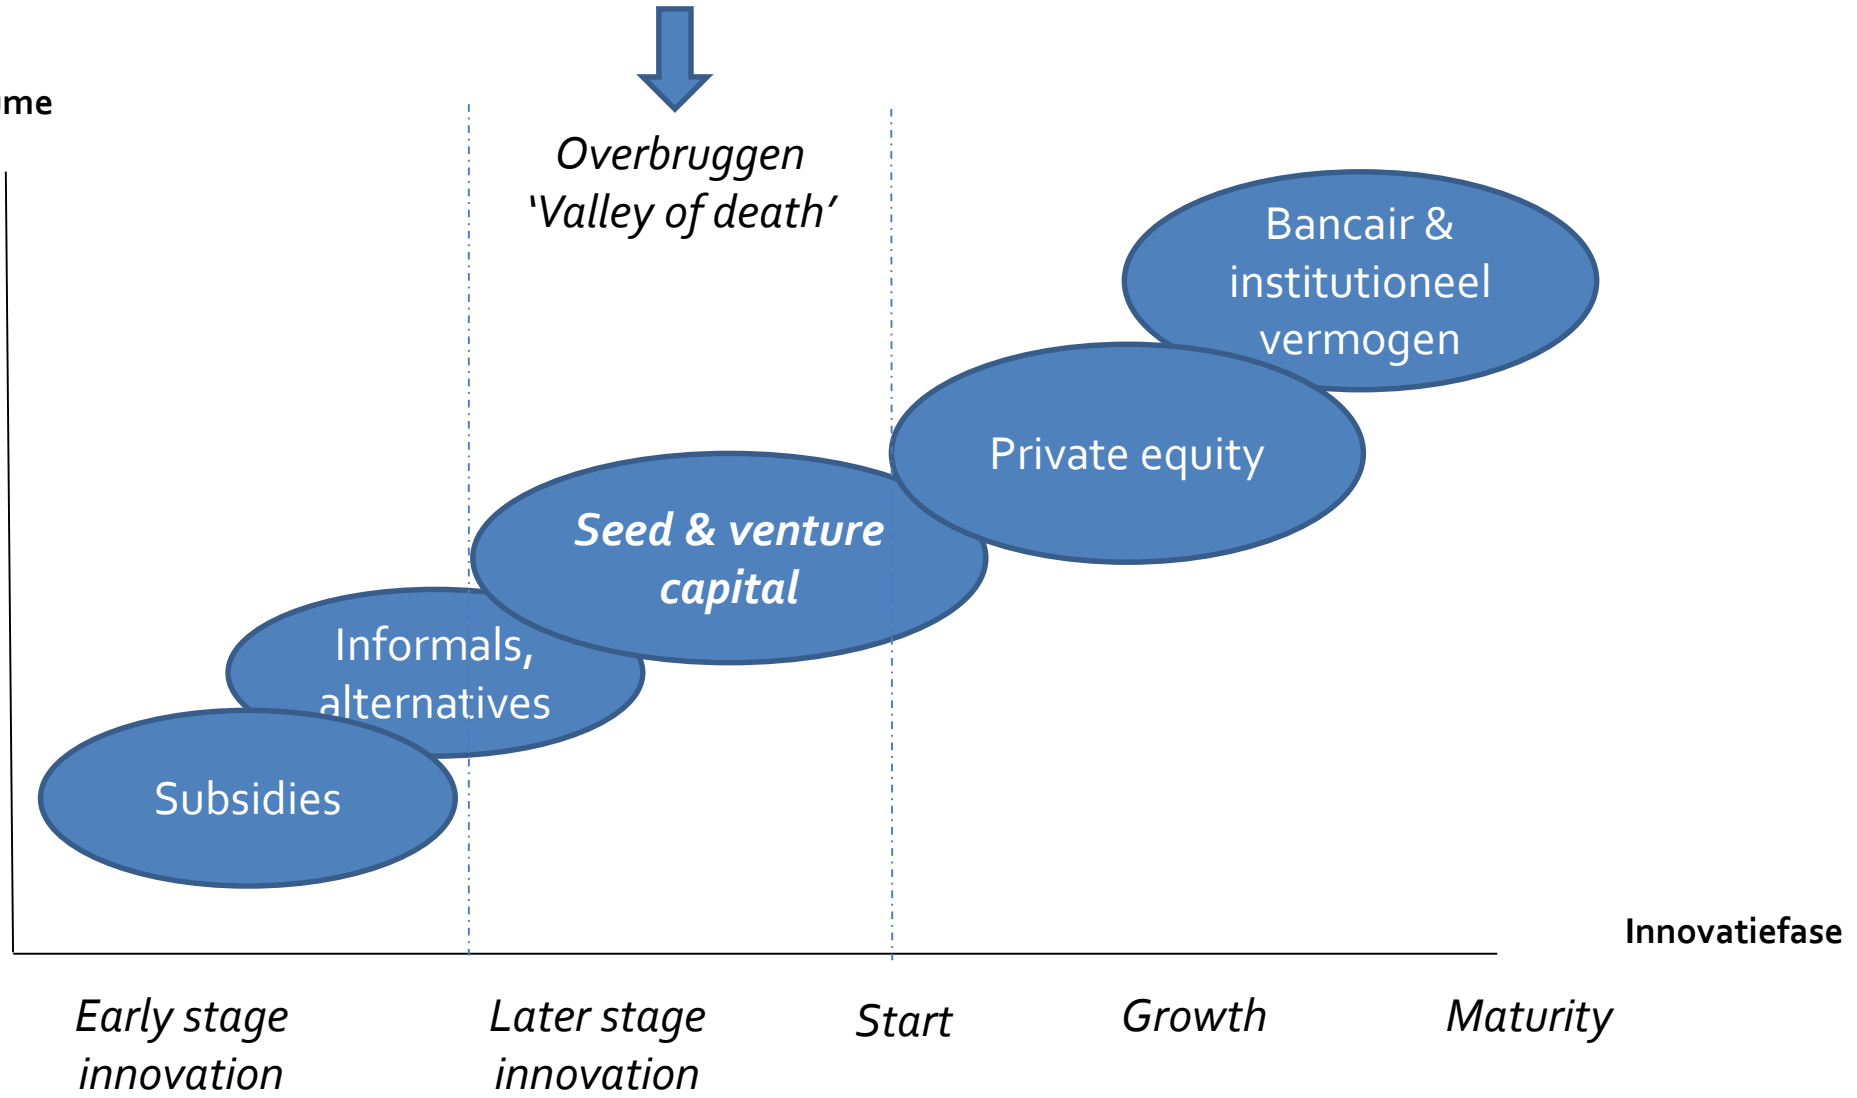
me

Overbruggen
'Valley of death'

Bancair & institutioneel vermogen

Private equity

Seed & venture capital

Informals, alternatives

Subsidies

Innovatiefase

Early stage innovation

Later stage innovation

Start

Growth

Maturity